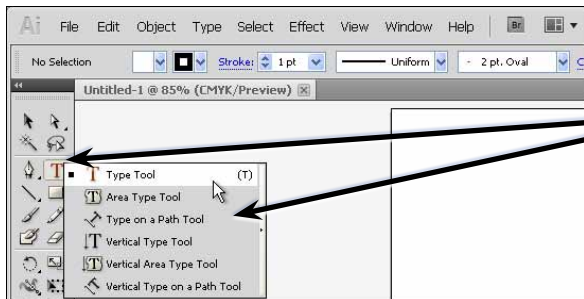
Ai File Edit Object Type Select Effect View Window Help Br

No Selection Stroke: 1 pt Uniform 2 pt. Oval

Untitled-1 @ 85% (CMYK/Preview)

Type Tool (T)
Area Type Tool
Type on a Path Tool
Vertical Type Tool
Vertical Area Type Tool
Vertical Type on a Path Tool